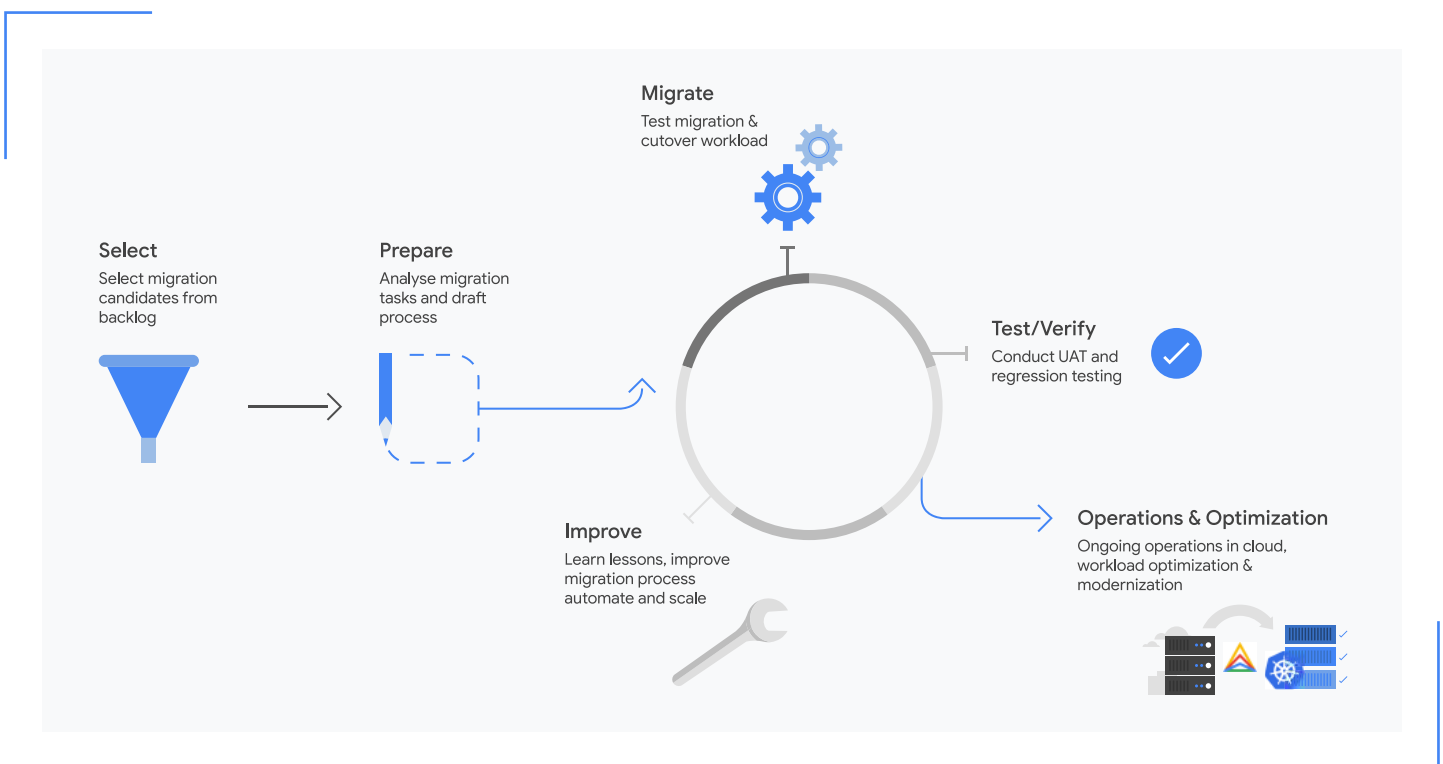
Migrate
Test migration & cutover workload

Select
Select migration candidates from backlog

Prepare
Analyse migration tasks and draft process

Test/Verify
Conduct UAT and regression testing

Improve
Learn lessons, improve migration process automate and scale

Operations & Optimization
Ongoing operations in cloud, workload optimization & modernization